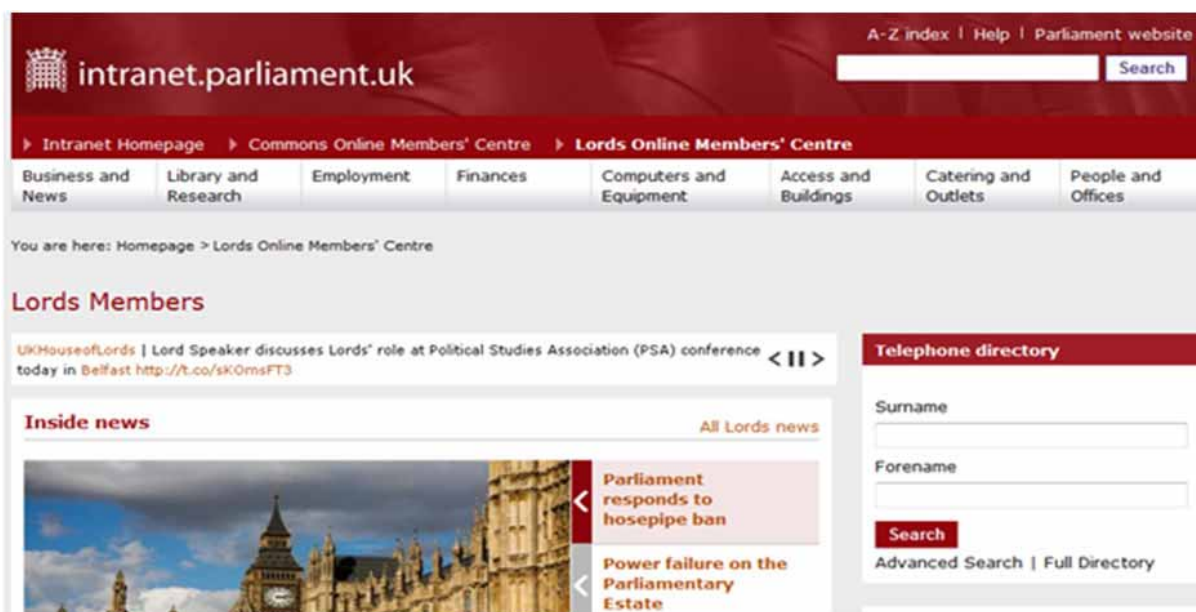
intranet.parliament.uk

A-Z index | Help | Parliament website

Search

Intranet Homepage   Commons Online Members' Centre   Lords Online Members' Centre

Business and News | Library and Research | Employment | Finances | Computers and Equipment | Access and Buildings | Catering and Outlets | People and Offices

You are here: Homepage > Lords Online Members' Centre

Lords Members

UKHouseofLords | Lord Speaker discusses Lords' role at Political Studies Association (PSA) conference today in Belfast http://t.co/sKOmsFT3

Inside news

All Lords news

Parliament responds to hosepipe ban

Power failure on the Parliamentary Estate

Telephone directory

Surname

Forename

Search

Advanced Search | Full Directory